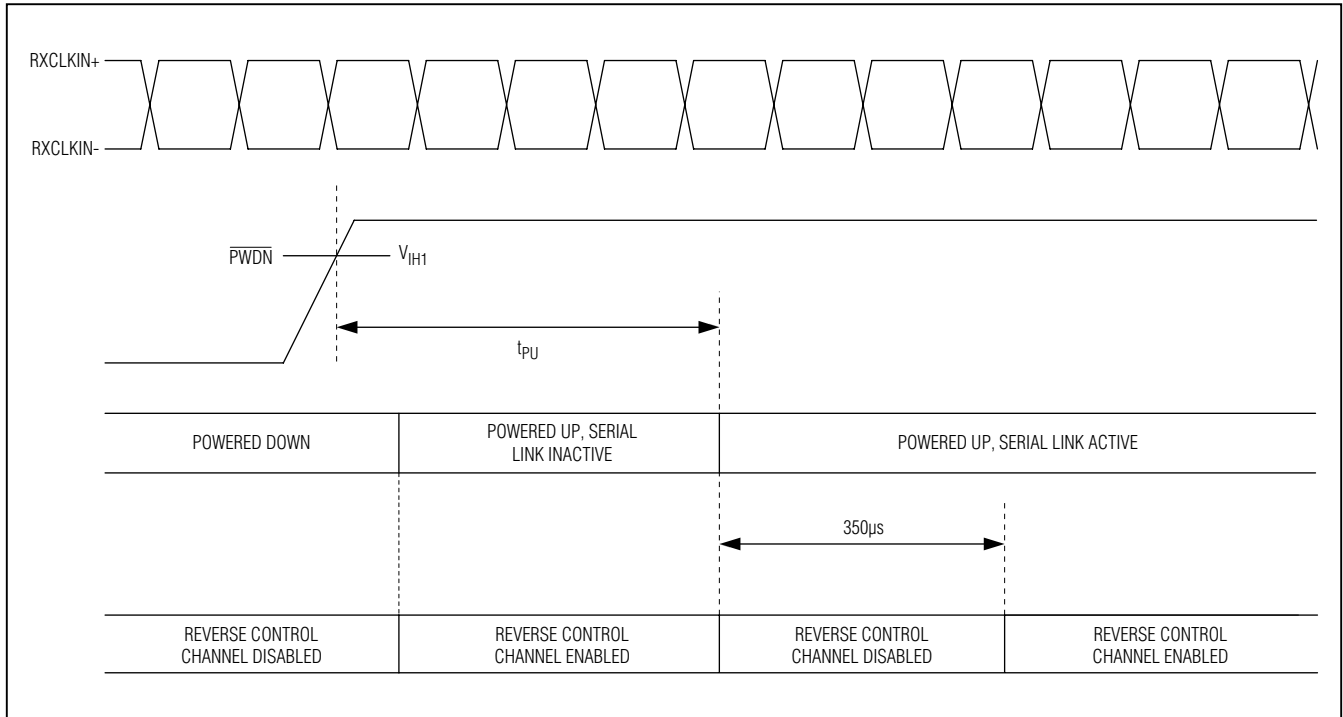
RXCLKIN+

RXCLKIN-

$\overline{PWDN}$

$V_{IH1}$

$t_{PU}$

| POWERED DOWN | POWERED UP, SERIAL LINK INACTIVE | POWERED UP, SERIAL LINK ACTIVE |
|---|---|---|

350μs

| REVERSE CONTROL CHANNEL DISABLED | REVERSE CONTROL CHANNEL ENABLED | REVERSE CONTROL CHANNEL DISABLED | REVERSE CONTROL CHANNEL ENABLED |
|---|---|---|---|